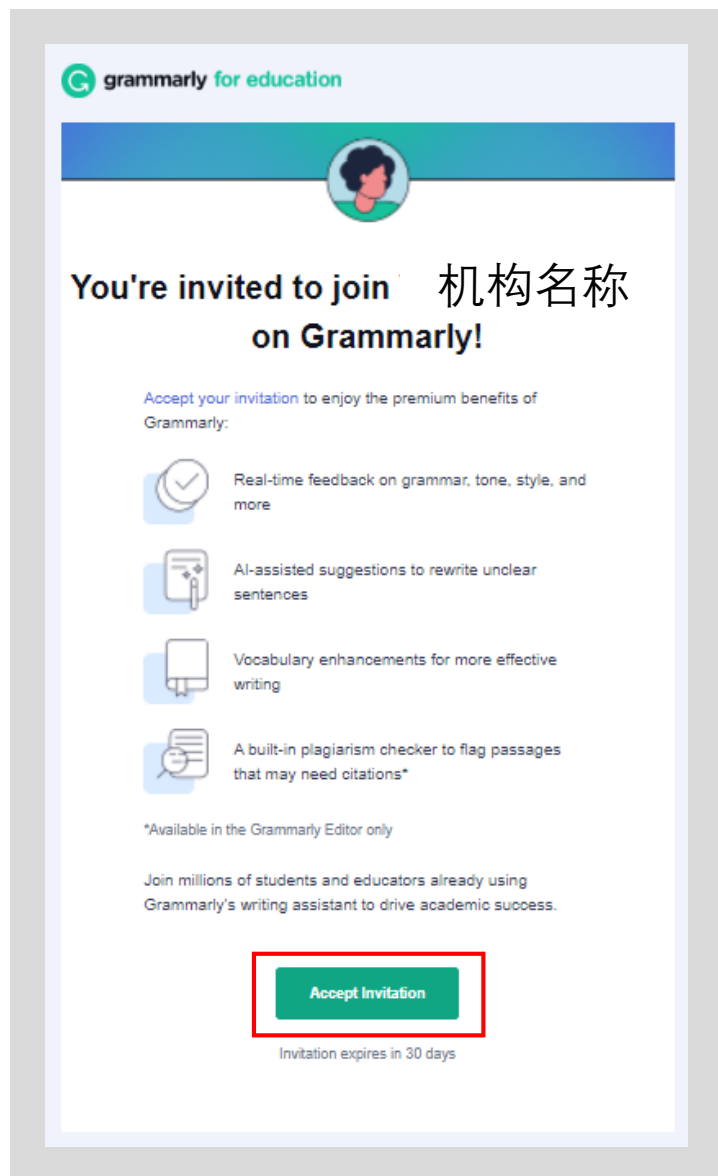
grammarly for education

You're invited to join 机构名称 on Grammarly!

Accept your invitation to enjoy the premium benefits of Grammarly:

Real-time feedback on grammar, tone, style, and more

AI-assisted suggestions to rewrite unclear sentences

Vocabulary enhancements for more effective writing

A built-in plagiarism checker to flag passages that may need citations*

*Available in the Grammarly Editor only

Join millions of students and educators already using Grammarly's writing assistant to drive academic success.

Accept Invitation

Invitation expires in 30 days